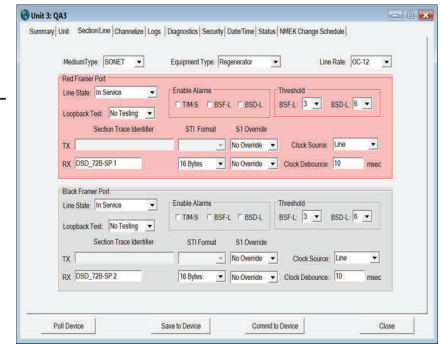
Unit 3: QA3

Summary | Unit | Section/Line | Channelize | Logs | Diagnostics | Security | Date/Time | Status | NMEK Change Schedule

MediumType: SONET Equipment Type: Regenerator Line Rate: OC-12

Red Framer Port

Line State: In Service

Loopback Test: No Testing

Enable Alarms
TIM-S BSF-L BSD-L

Threshold
BSF-L 3 BSD-L 6

Section Trace Identifier STI Format S1 Override

TX No Override

RX DSD_72B-SP 1 16 Bytes No Override

Clock Source: Line

Clock Debounce: 10 msec

Black Framer Port

Line State: In Service

Loopback Test: No Testing

Enable Alarms
TIM-S BSF-L BSD-L

Threshold
BSF-L 3 BSD-L 6

Section Trace Identifier STI Format S1 Override

TX No Override

RX DSD_72B-SP 2 16 Bytes No Override

Clock Source: Line

Clock Debounce: 10 msec

Poll Device Save to Device Commit to Device Close